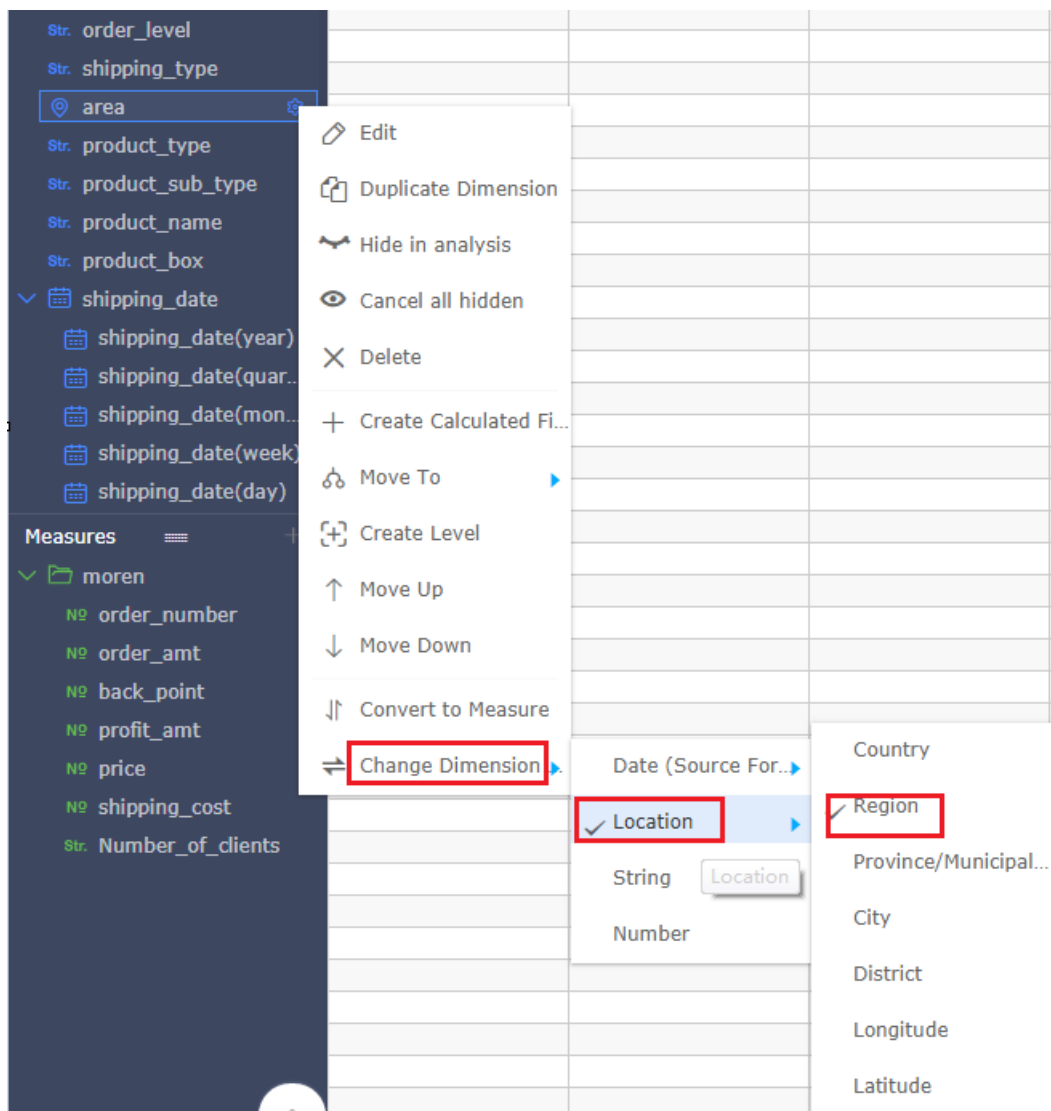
Str. order_level
Str. shipping_type
area
Str. product_type
Str. product_sub_type
Str. product_name
Str. product_box
shipping_date
shipping_date(year)
shipping_date(quar...
shipping_date(mon...
shipping_date(week)
shipping_date(day)
Measures
moren
№ order_number
№ order_amt
№ back_point
№ profit_amt
№ price
№ shipping_cost
Str. Number_of_clients

Edit
Duplicate Dimension
Hide in analysis
Cancel all hidden
Delete
Create Calculated Fi...
Move To
Create Level
Move Up
Move Down
Convert to Measure
Change Dimension

Date (Source For...
Location
String
Location
Number

Country
Region
Province/Municipal...
City
District
Longitude
Latitude